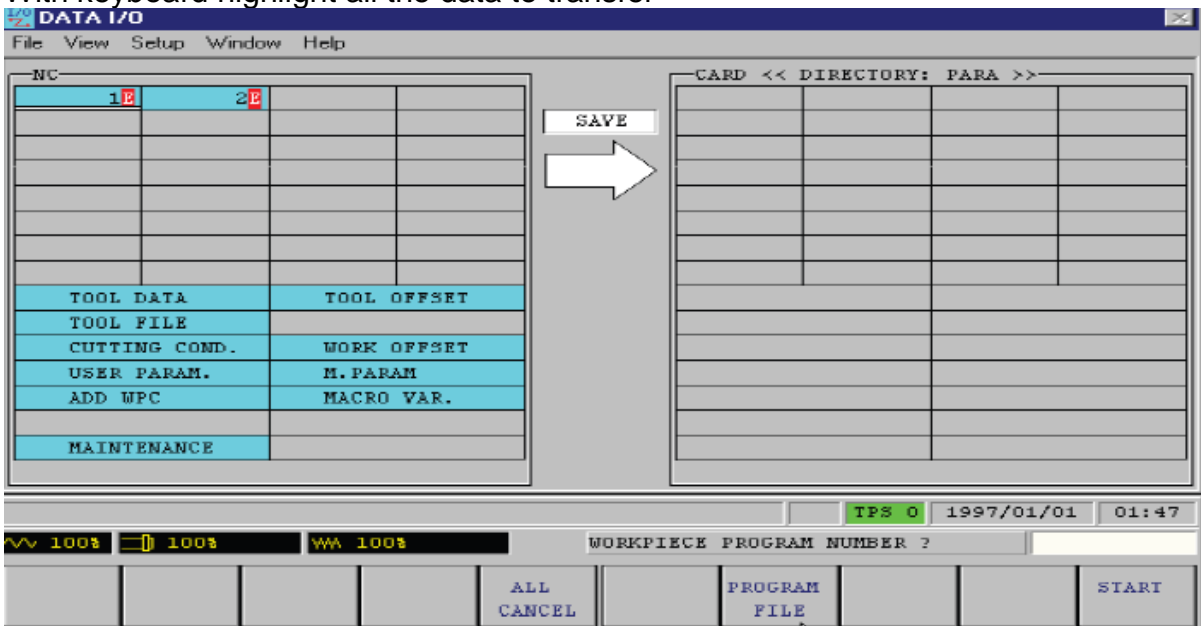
With keyboard highlight all the data to transfer

DATA I/O

File View Setup Window Help

NC

| 1E | 2E | | |
|---|---|---|---|

SAVE

CARD << DIRECTORY: PARA >>

| TOOL DATA | TOOL OFFSET |
|---|---|
| TOOL FILE | |
| CUTTING COND. | WORK OFFSET |
| USER PARAM. | M.PARAM |
| ADD WPC | MACRO VAR. |
| | |
| MAINTENANCE | |

TPS 0 1997/01/01 01:47

100% 100% 100%

WORKPIECE PROGRAM NUMBER ?

ALL CANCEL

PROGRAM FILE

START